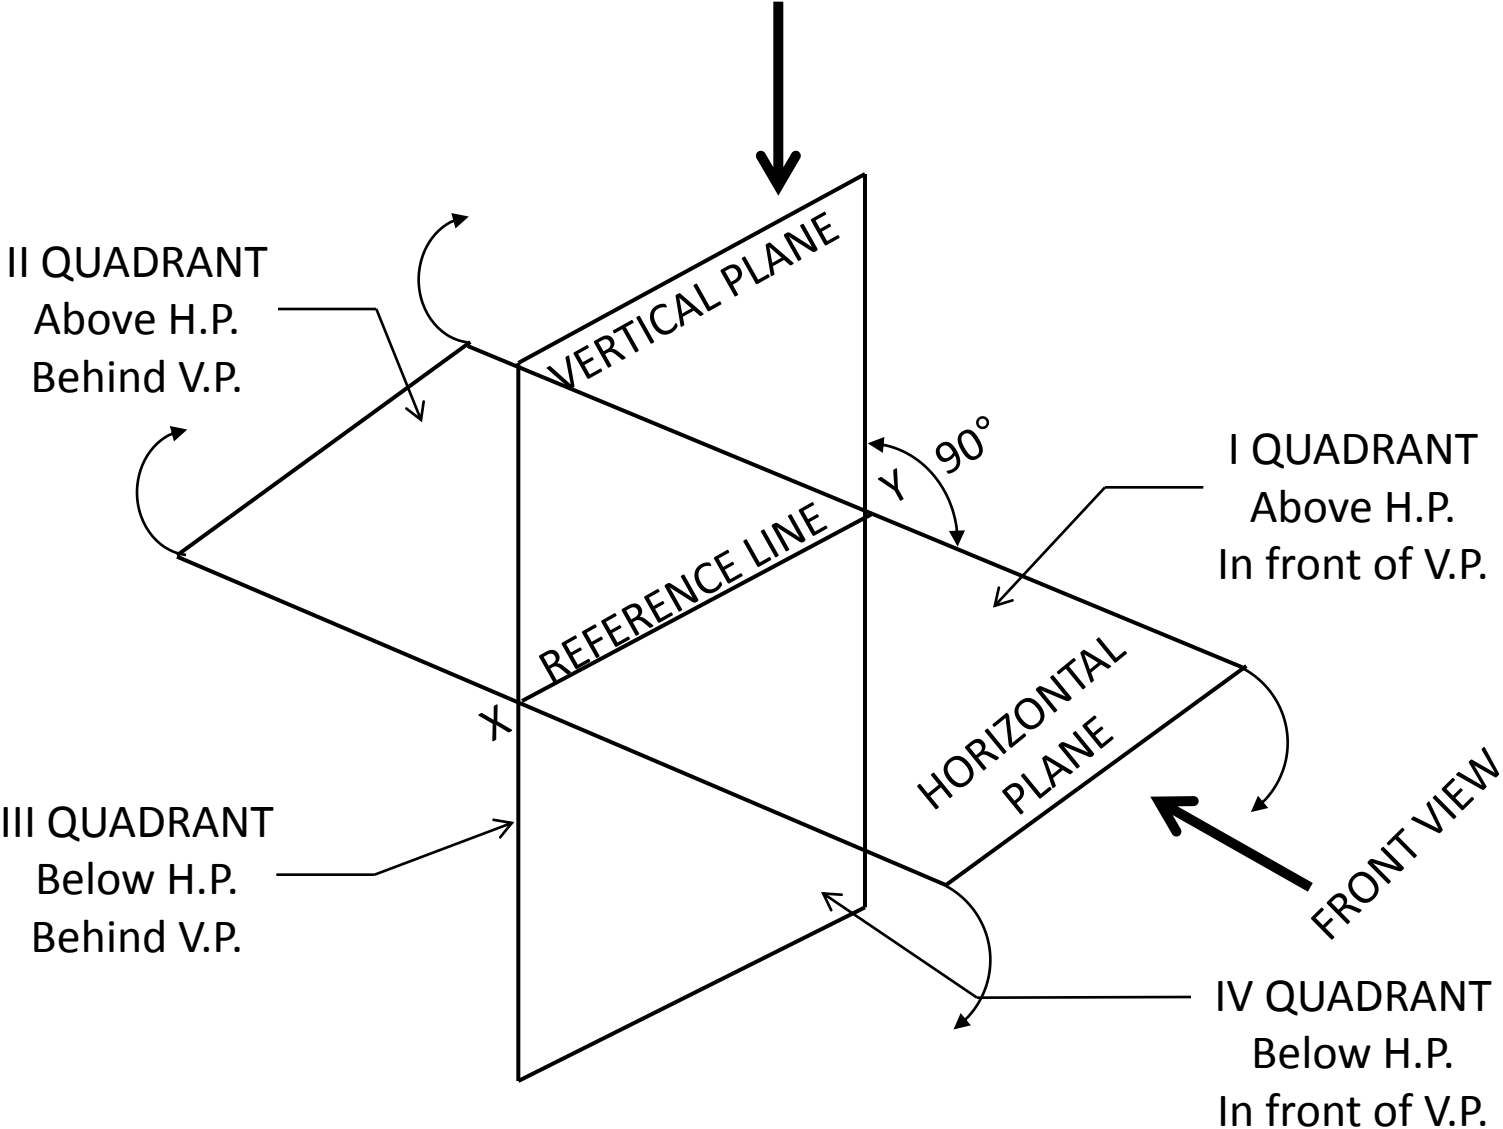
II QUADRANT
Above H.P.
Behind V.P.

VERTICAL PLANE

$90^\circ$

Y

I QUADRANT
Above H.P.
In front of V.P.

REFERENCE LINE

X

HORIZONTAL PLANE

FRONT VIEW

III QUADRANT
Below H.P.
Behind V.P.

IV QUADRANT
Below H.P.
In front of V.P.